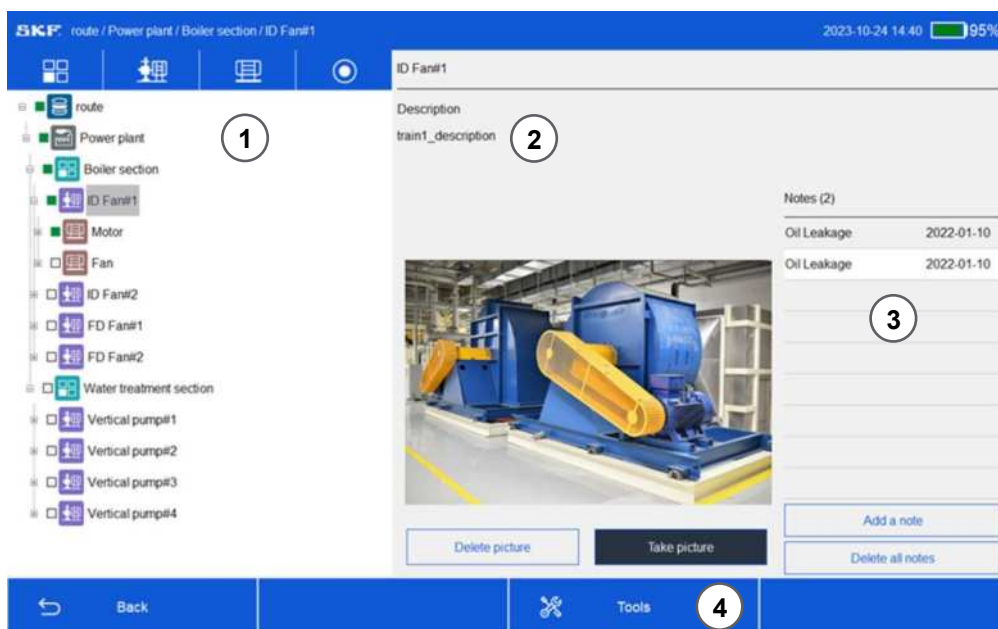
SKF route / Power plant / Boiler section / ID Fan#1

2023-10-24 14:40 95%

route
Power plant
Boiler section
ID Fan#1
Motor
Fan
ID Fan#2
FD Fan#1
FD Fan#2
Water treatment section
Vertical pump#1
Vertical pump#2
Vertical pump#3
Vertical pump#4

1

ID Fan#1

Description
train1_description

2

Notes (2)

| Oil Leakage | 2022-01-10 |
|---|---|
| Oil Leakage | 2022-01-10 |

3

Delete picture
Take picture

Add a note
Delete all notes

Back
Tools

4